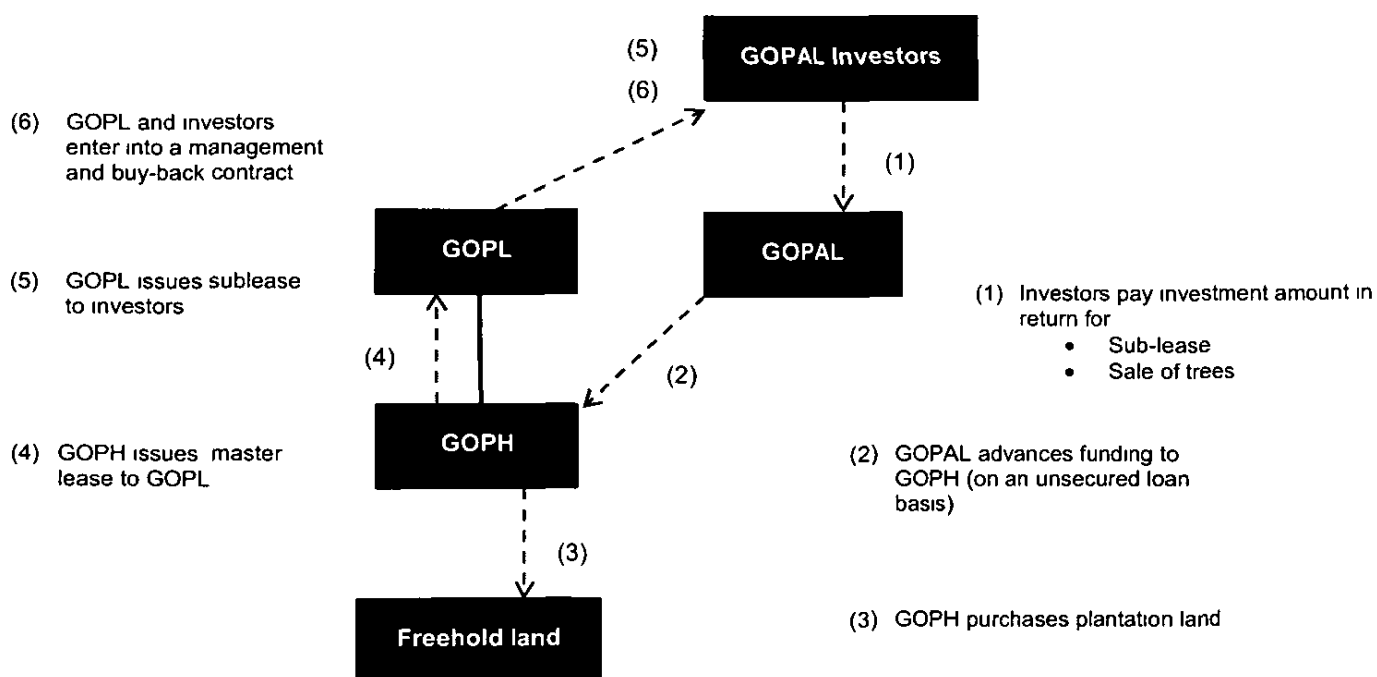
(5)
(6)
GOPAL Investors

(6) GOPL and investors enter into a management and buy-back contract

(1)

GOPL

GOPAL

(5) GOPL issues sublease to investors

(1) Investors pay investment amount in return for
- Sub-lease
- Sale of trees

(4)

(2)

GOPH

(4) GOPH issues master lease to GOPL

(2) GOPAL advances funding to GOPH (on an unsecured loan basis)

(3)

Freehold land

(3) GOPH purchases plantation land